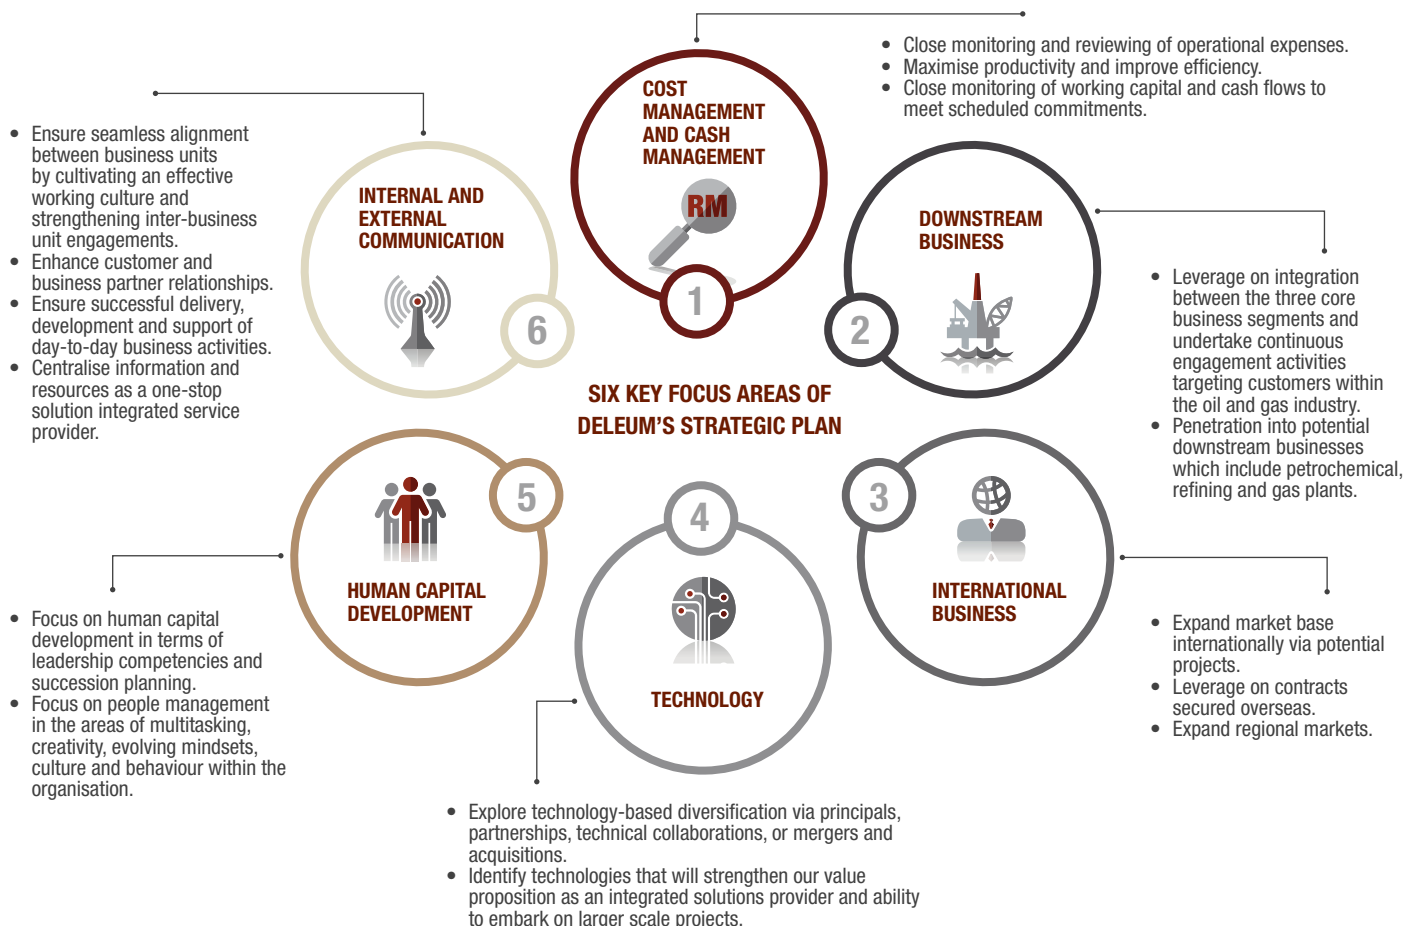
SIX KEY FOCUS AREAS OF DELEUM'S STRATEGIC PLAN

COST MANAGEMENT AND CASH MANAGEMENT

RM

1

- Close monitoring and reviewing of operational expenses.
- Maximise productivity and improve efficiency.
- Close monitoring of working capital and cash flows to meet scheduled commitments.

DOWNSTREAM BUSINESS

2

- Leverage on integration between the three core business segments and undertake continuous engagement activities targeting customers within the oil and gas industry.
- Penetration into potential downstream businesses which include petrochemical, refining and gas plants.

INTERNATIONAL BUSINESS

3

- Expand market base internationally via potential projects.
- Leverage on contracts secured overseas.
- Expand regional markets.

TECHNOLOGY

4

- Explore technology-based diversification via principals, partnerships, technical collaborations, or mergers and acquisitions.
- Identify technologies that will strengthen our value proposition as an integrated solutions provider and ability to embark on larger scale projects.

HUMAN CAPITAL DEVELOPMENT

5

- Focus on human capital development in terms of leadership competencies and succession planning.
- Focus on people management in the areas of multitasking, creativity, evolving mindsets, culture and behaviour within the organisation.

INTERNAL AND EXTERNAL COMMUNICATION

6

- Ensure seamless alignment between business units by cultivating an effective working culture and strengthening inter-business unit engagements.
- Enhance customer and business partner relationships.
- Ensure successful delivery, development and support of day-to-day business activities.
- Centralise information and resources as a one-stop solution integrated service provider.